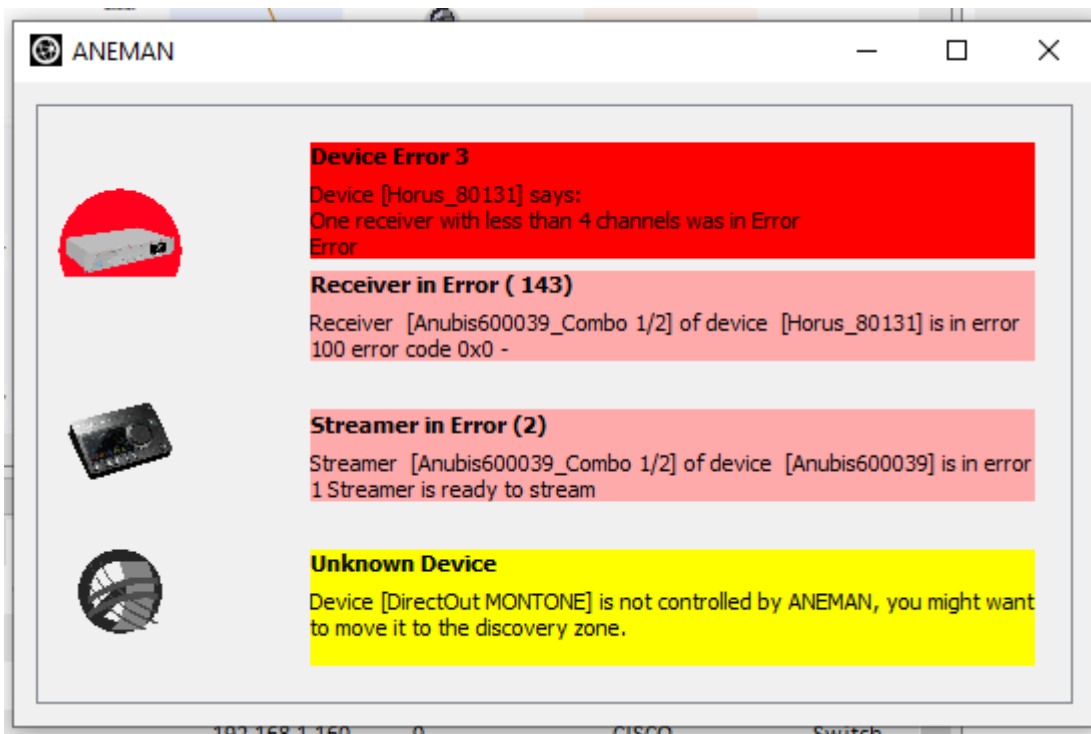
ANEMAN

Device Error 3

Device [Horus_80131] says:
One receiver with less than 4 channels was in Error
Error

Receiver in Error ( 143)

Receiver [Anubis600039_Combo 1/2] of device [Horus_80131] is in error
100 error code 0x0 -

Streamer in Error (2)

Streamer [Anubis600039_Combo 1/2] of device [Anubis600039] is in error
1 Streamer is ready to stream

Unknown Device

Device [DirectOut MONTONE] is not controlled by ANEMAN, you might want to move it to the discovery zone.

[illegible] CISCO Switch